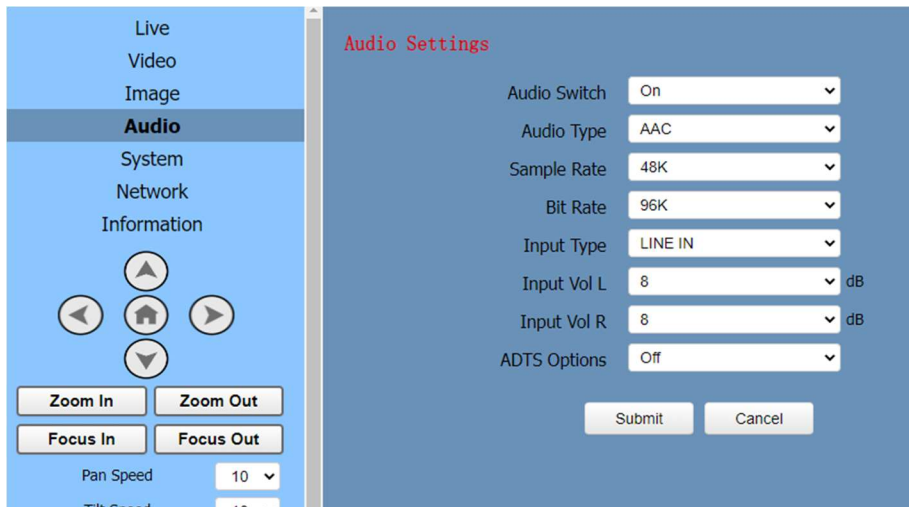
Live
Video
Image
Audio
System
Network
Information

Zoom In
Zoom Out
Focus In
Focus Out
Pan Speed 10
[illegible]

Audio Settings

| | | |
|---|---|---|
| Audio Switch | On | |
| Audio Type | AAC | |
| Sample Rate | 48K | |
| Bit Rate | 96K | |
| Input Type | LINE IN | |
| Input Vol L | 8 | dB |
| Input Vol R | 8 | dB |
| ADTS Options | Off | |

Submit
Cancel